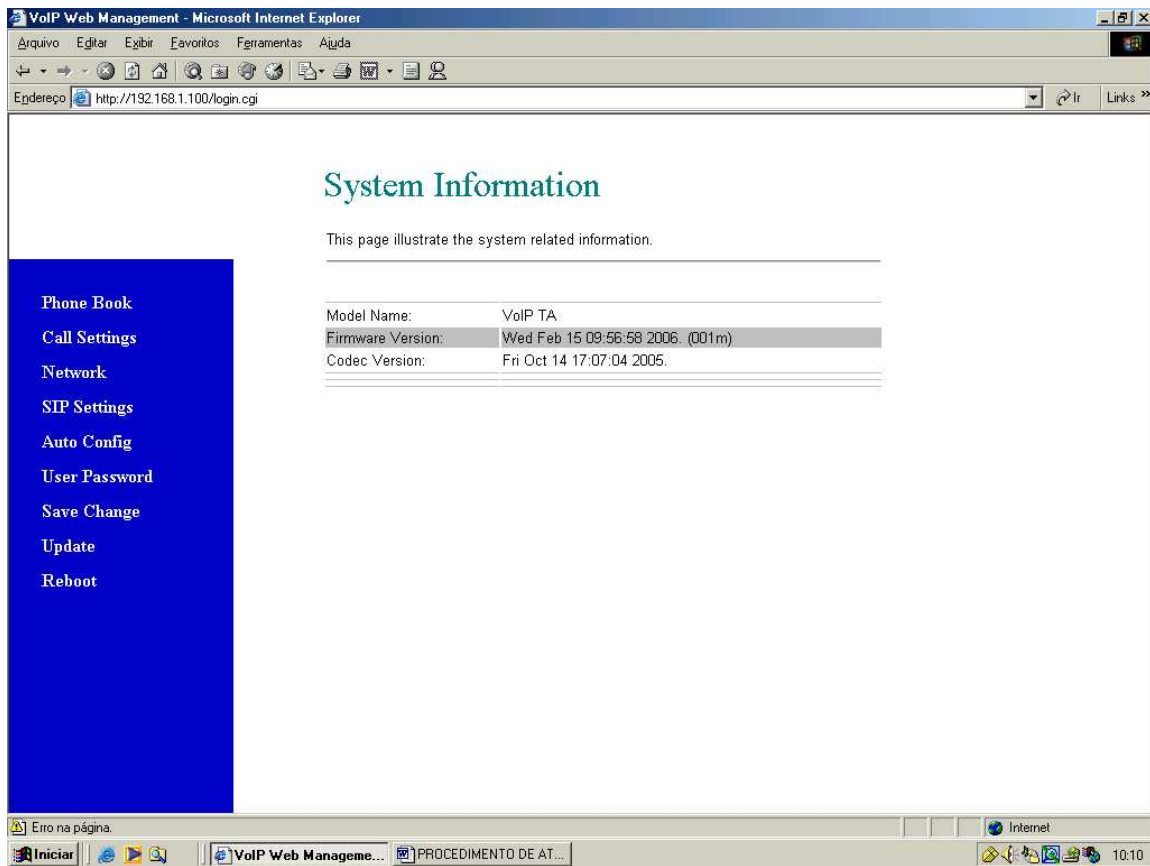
VoIP Web Management - Microsoft Internet Explorer

Arquivo Editar Exibir Favoritos Ferramentas Ajuda

Endereço http://192.168.1.100/login.cgi

Ir Links »

System Information

This page illustrate the system related information.

| | |
|---|---|
| Model Name: | VoIP TA |
| Firmware Version: | Wed Feb 15 09:56:58 2006. (001m) |
| Codec Version: | Fri Oct 14 17:07:04 2005. |

Phone Book
Call Settings
Network
SIP Settings
Auto Config
User Password
Save Change
Update
Reboot

Erro na página.

Internet

Iniciar

VoIP Web Manageme...

PROCEDIMENTO DE AT...

10:10